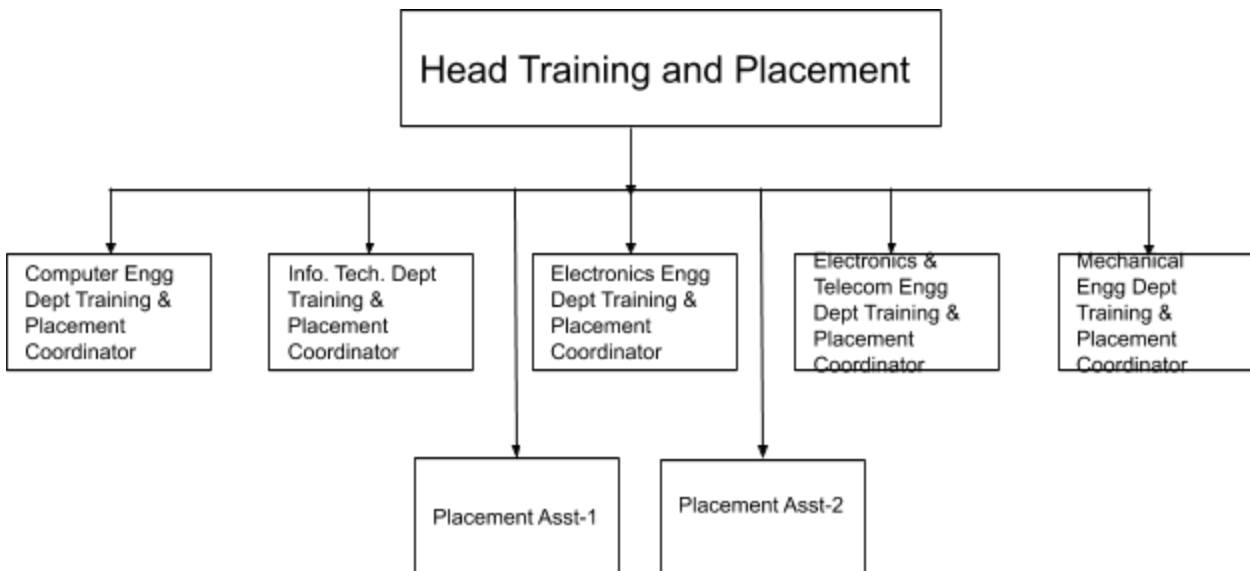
Head Training and Placement

Computer Engg Dept Training & Placement Coordinator

Info. Tech. Dept Training & Placement Coordinator

Electronics Engg Dept Training & Placement Coordinator

Electronics & Telecom Engg Dept Training & Placement Coordinator

Mechanical Engg Dept Training & Placement Coordinator

Placement Asst-1

Placement Asst-2